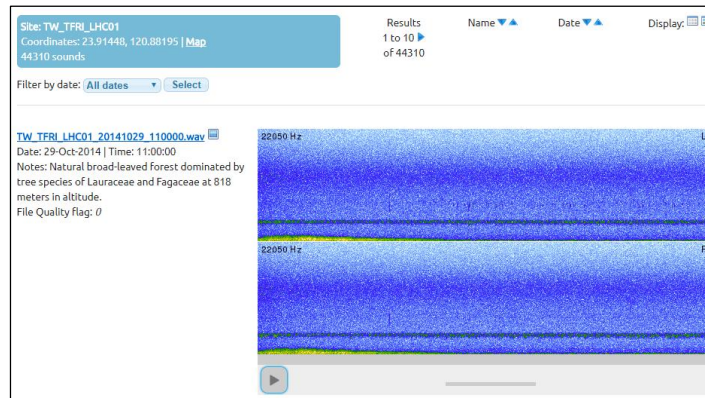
Site: TW_TFRI_LHC01
Coordinates: 23.91448, 120.88195 | Map
44310 sounds

Results
1 to 10
of 44310

Name

Date

Display:

Filter by date: All dates Select

TW_TFRI_LHC01_20141029_110000.wav
Date: 29-Oct-2014 | Time: 11:00:00
Notes: Natural broad-leaved forest dominated by tree species of Lauraceae and Fagaceae at 818 meters in altitude.
File Quality flag: 0

22050 Hz

22050 Hz